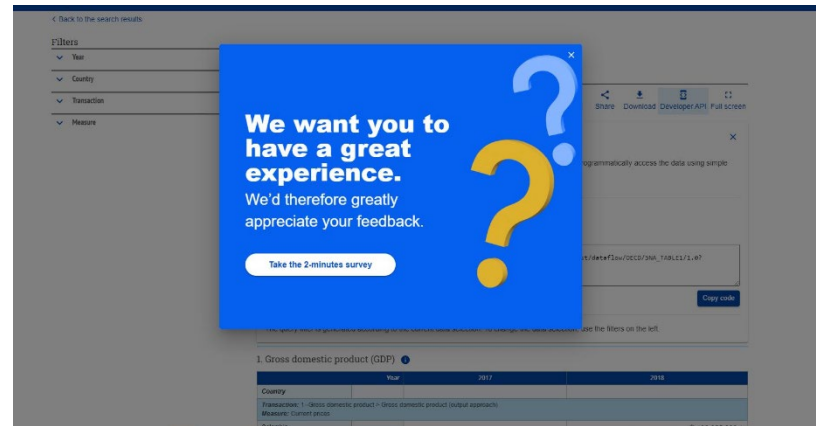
< Back to the search results

Filters

Year

Country

Transaction

Measure

Share Download Developer API Full screen

×

rogrammatically access the data using simple

t/dataflow/OECD/SNA_TABLE1/1.0?

Copy code

The query URL is generated according to the current data selection. To change the data selection, use the filters on the left.

×

We want you to have a great experience.

We'd therefore greatly appreciate your feedback.

Take the 2-minutes survey

1. Gross domestic product (GDP)

| | Year | 2017 | 2018 |
|---|---|---|---|
| Country | | | |
| Transaction: 1 - Gross domestic product > Gross domestic product (output approach) Measure: Current prices | | | |
| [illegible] | | | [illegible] |